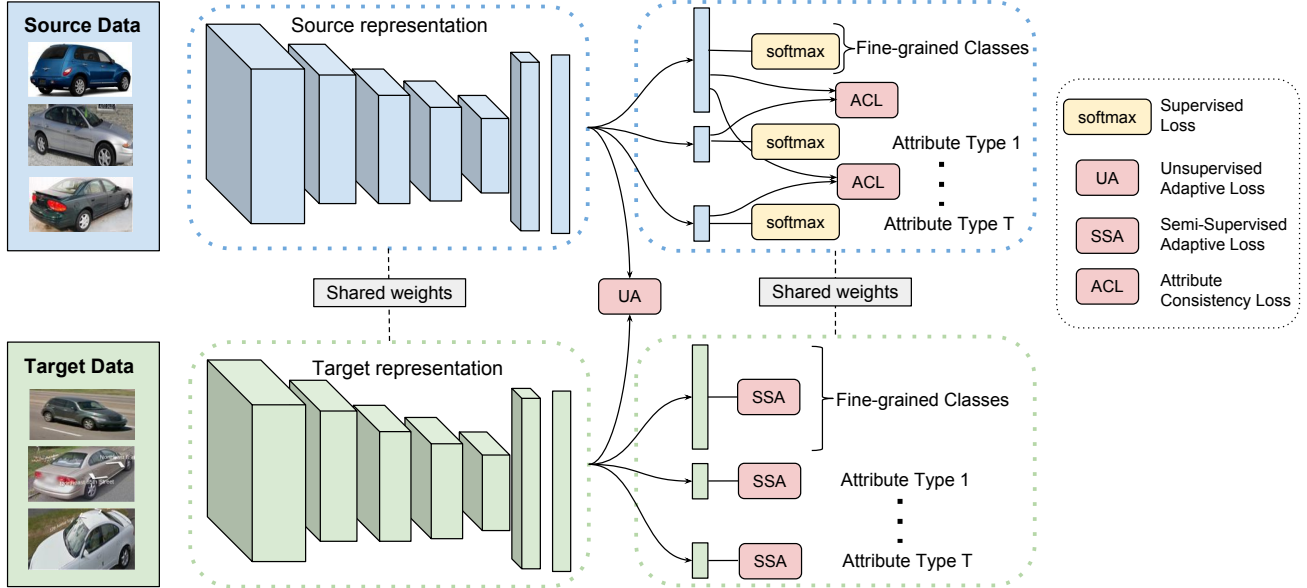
Source Data

Source representation

softmax

Fine-grained Classes

ACL

softmax

Attribute Type 1

ACL

softmax

Attribute Type T

softmax Supervised Loss

UA Unsupervised Adaptive Loss

SSA Semi-Supervised Adaptive Loss

ACL Attribute Consistency Loss

Shared weights

UA

Shared weights

Target Data

Target representation

SSA

Fine-grained Classes

SSA

Attribute Type 1

SSA

Attribute Type T